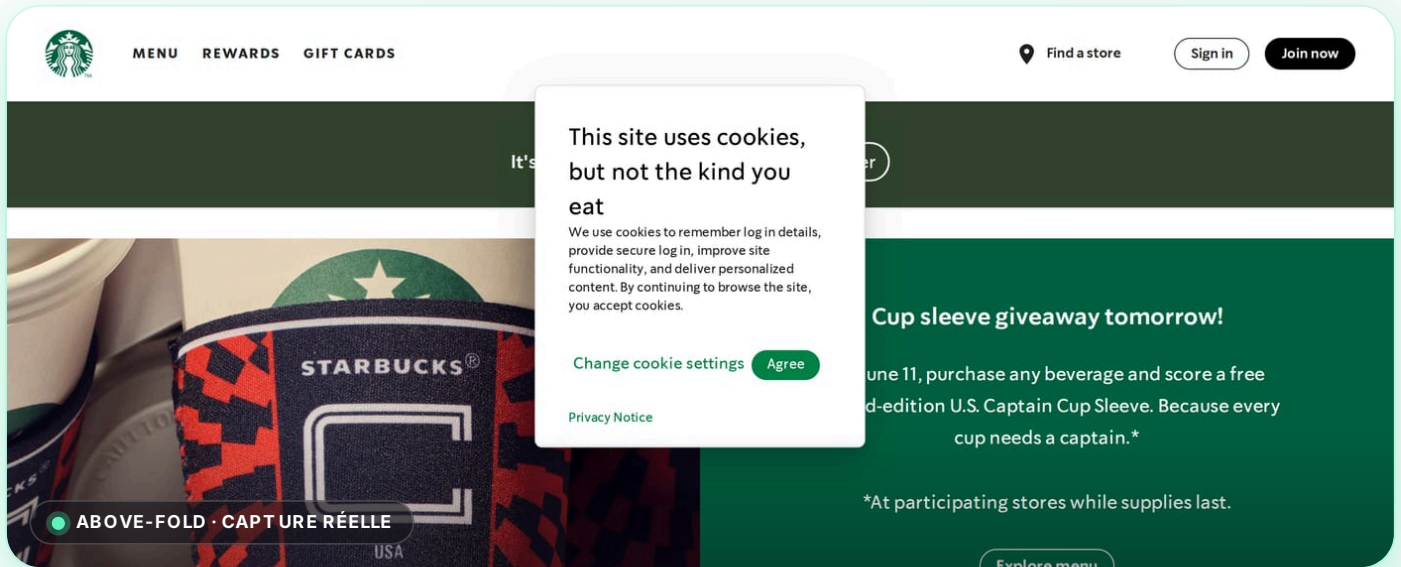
MENU REWARDS GIFT CARDS

Find a store

Sign in

Join now

It's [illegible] er

This site uses cookies, but not the kind you eat

We use cookies to remember log in details, provide secure log in, improve site functionality, and deliver personalized content. By continuing to browse the site, you accept cookies.

Change cookie settings

Agree

Privacy Notice

STARBUCKS®

USA

ABOVE-FOLD · CAPTURE RÉELLE

Cup sleeve giveaway tomorrow!

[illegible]une 11, purchase any beverage and score a free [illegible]d-edition U.S. Captain Cup Sleeve. Because every cup needs a captain.*

*At participating stores while supplies last.

Explore menu